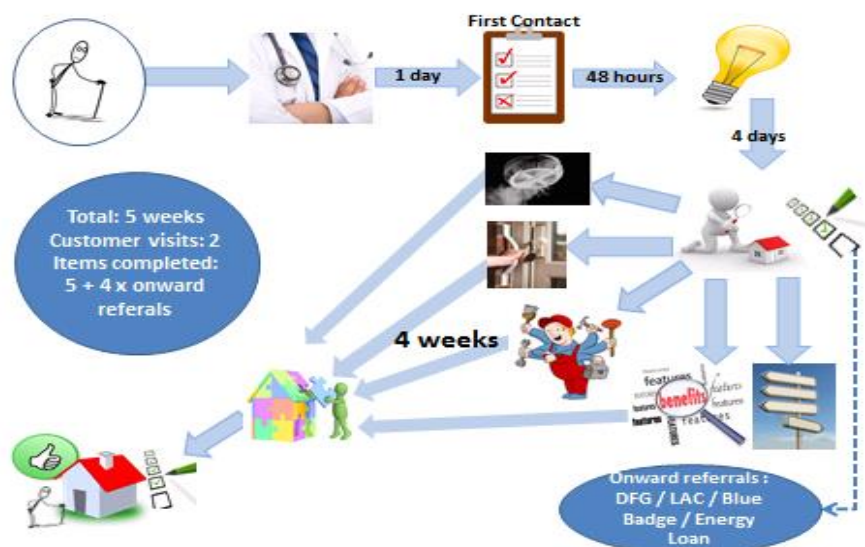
First Contact

1 day

48 hours

4 days

Total: 5 weeks
Customer visits: 2
Items completed: 5 + 4 x onward referals

4 weeks

features
benefits
features

Onward referrals : DFG / LAC / Blue Badge / Energy Loan